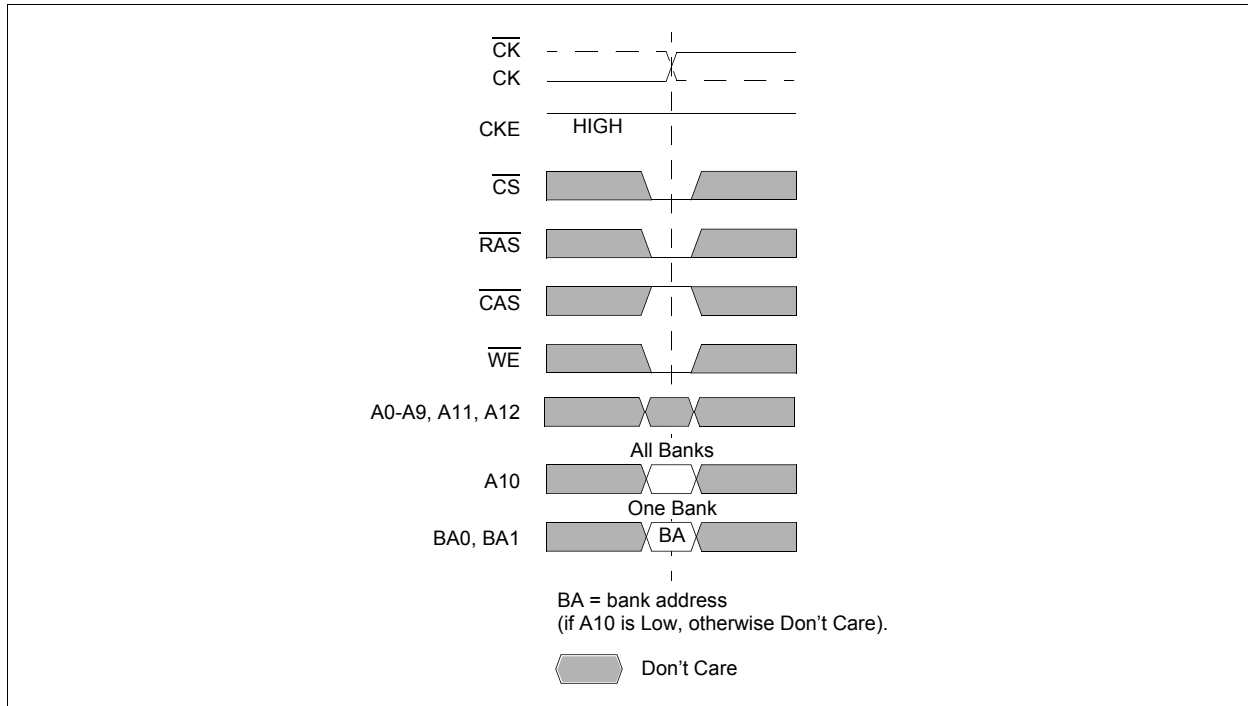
$\overline{CK}$
CK
CKE
HIGH
$\overline{CS}$
$\overline{RAS}$
$\overline{CAS}$
$\overline{WE}$
A0-A9, A11, A12
All Banks
A10
One Bank
BA0, BA1
BA
BA = bank address
(if A10 is Low, otherwise Don't Care).
Don't Care